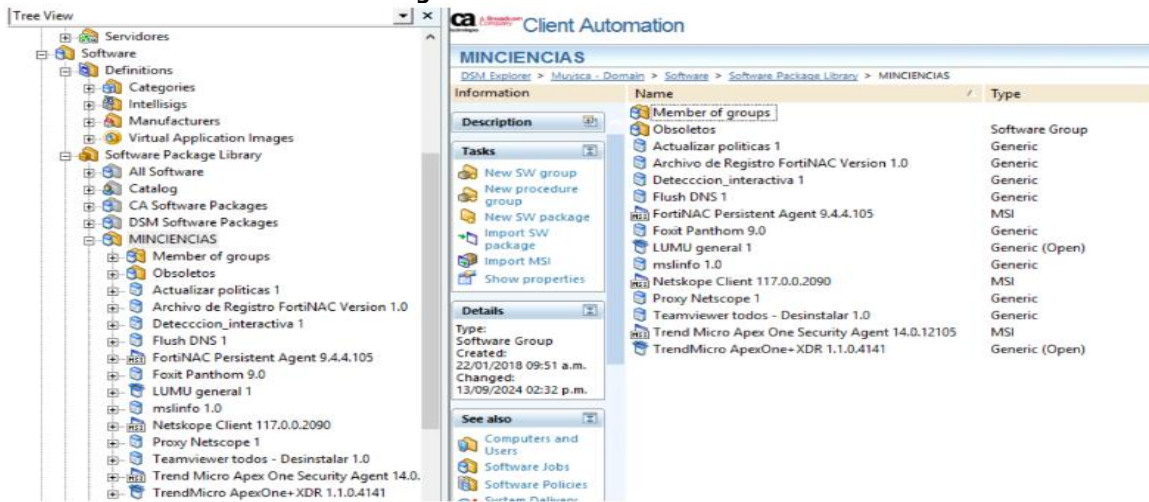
Tree View

Servidores
Software
Definitions
Categories
Intellisigs
Manufacturers
Virtual Application Images
Software Package Library
All Software
Catalog
CA Software Packages
DSM Software Packages
MINCIENCIAS
Member of groups
Obsoletos
Actualizar politicas 1
Archivo de Registro FortiNAC Version 1.0
Deteccion_interactiva 1
Flush DNS 1
FortiNAC Persistent Agent 9.4.4.105
Foxit Panthom 9.0
LUMU general 1
msInfo 1.0
Netskope Client 117.0.0.2090
Proxy Netscope 1
Teamviewer todos - Desinstalar 1.0
Trend Micro Apex One Security Agent 14.0.
TrendMicro ApexOne+XDR 1.1.0.4141

ca Client Automation

MINCIENCIAS
DSM Explorer > Muysca - Domain > Software > Software Package Library > MINCIENCIAS

Information

Description

Tasks
New SW group
New procedure group
New SW package
Import SW package
Import MSI
Show properties

Details
Type:
Software Group
Created:
22/01/2018 09:51 a.m.
Changed:
13/09/2024 02:32 p.m.

See also
Computers and Users
Software Jobs
Software Policies
System Delivery

| Name | Type |
|---|---|
| Member of groups | |
| Obsoletos | Software Group |
| Actualizar politicas 1 | Generic |
| Archivo de Registro FortiNAC Version 1.0 | Generic |
| Deteccion_interactiva 1 | Generic |
| Flush DNS 1 | Generic |
| FortiNAC Persistent Agent 9.4.4.105 | MSI |
| Foxit Panthom 9.0 | Generic |
| LUMU general 1 | Generic (Open) |
| msInfo 1.0 | Generic |
| Netskope Client 117.0.0.2090 | MSI |
| Proxy Netscope 1 | Generic |
| Teamviewer todos - Desinstalar 1.0 | Generic |
| Trend Micro Apex One Security Agent 14.0.12105 | MSI |
| TrendMicro ApexOne+XDR 1.1.0.4141 | Generic (Open) |